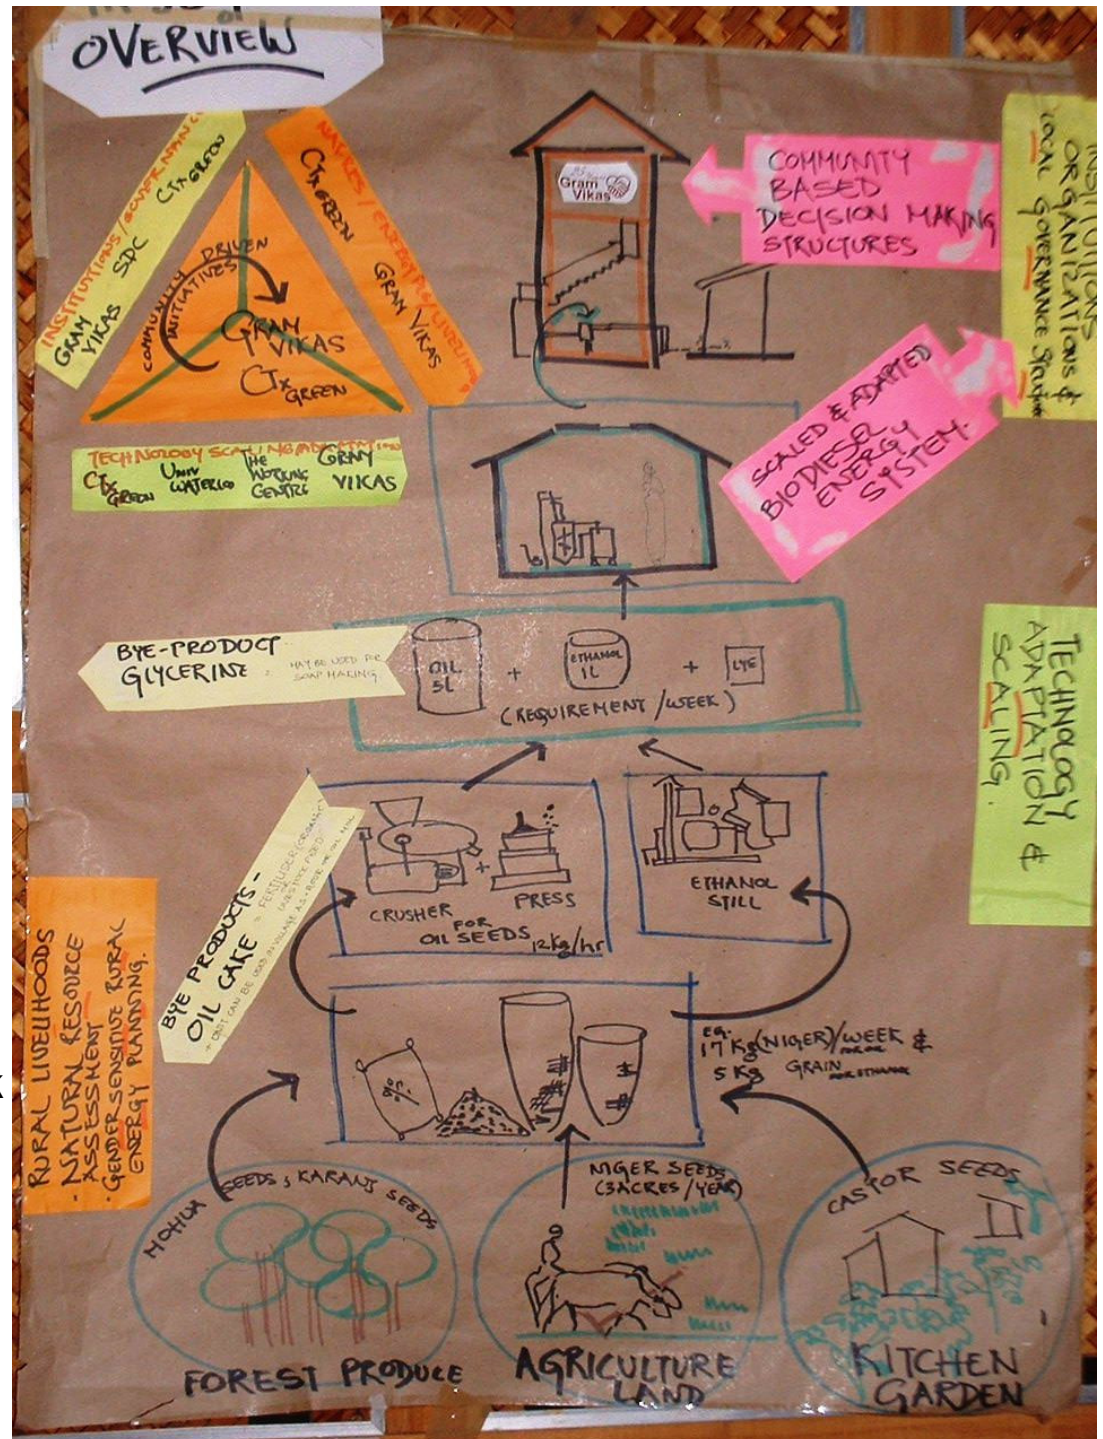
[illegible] OVERVIEW

INSTITUTIONS / GOVERNANCE
GRAM VIKAS SDC CTxGREEN

MARKETS / ENTERPRISE / LIVELIHOODS
CTxGREEN GRAM VIKAS

COMMUNITY INITIATIVES DRIVEN
GRAM VIKAS
CTxGREEN

TECHNOLOGY SCALING AND ADAPTATION
CTxGREEN UNIV WATERLOO THE WORKING CENTRE GRAM VIKAS

Gram Vikas

COMMUNITY BASED DECISION MAKING STRUCTURES

INSTITUTIONS ORGANIZATIONS & LOCAL GOVERNANCE STRUCTURES

SCALED & ADAPTED BIODIESEL ENERGY SYSTEM

BYE-PRODUCT GLYCERINE - MAY BE USED FOR SOAP MAKING

OIL 5L + ETHANOL 1L + LYE
(REQUIREMENT / WEEK)

TECHNOLOGY ADAPTATION & SCALING.

BYE PRODUCTS - OIL CAKE - FERTILIZER (ORGANIC) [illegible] CAN BE USED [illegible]

CRUSHER FOR OIL SEEDS 12kg/hr + PRESS

ETHANOL STILL

RURAL LIVELIHOODS
· NATURAL RESOURCE ASSESSMENT
· GENDER SENSITIVE RURAL ENERGY PLANNING.

EG. 17 Kg (NIGER) / WEEK FOR OIL & 5 Kg GRAIN FOR ETHANOL

MOHUA SEEDS, KARANJ SEEDS
NIGER SEEDS (3 ACRES / YEAR)
CASTOR SEEDS

FOREST PRODUCE
AGRICULTURE LAND
KITCHEN GARDEN